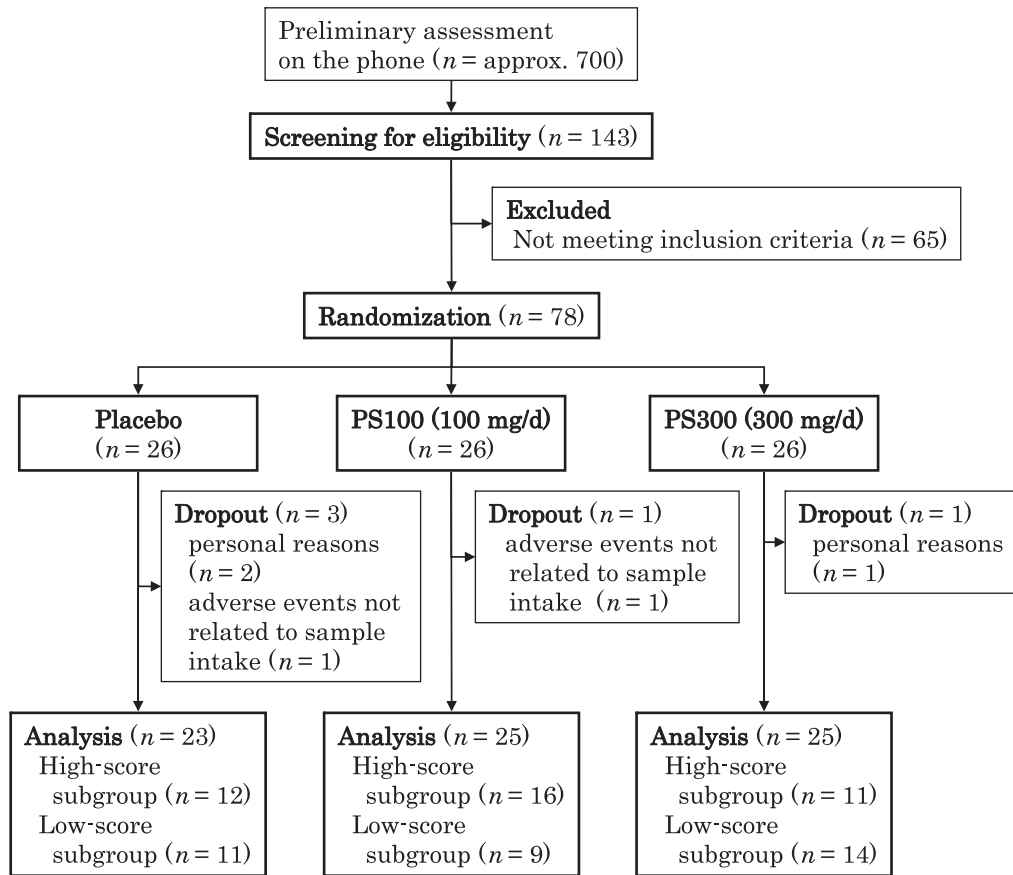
Preliminary assessment on the phone ($n$ = approx. 700)

Screening for eligibility ($n = 143$)

Excluded
Not meeting inclusion criteria ($n = 65$)

Randomization ($n = 78$)

Placebo
($n = 26$)

PS100 (100 mg/d)
($n = 26$)

PS300 (300 mg/d)
($n = 26$)

Dropout ($n = 3$)
personal reasons ($n = 2$)
adverse events not related to sample intake ($n = 1$)

Dropout ($n = 1$)
adverse events not related to sample intake ($n = 1$)

Dropout ($n = 1$)
personal reasons ($n = 1$)

Analysis ($n = 23$)
High-score subgroup ($n = 12$)
Low-score subgroup ($n = 11$)

Analysis ($n = 25$)
High-score subgroup ($n = 16$)
Low-score subgroup ($n = 9$)

Analysis ($n = 25$)
High-score subgroup ($n = 11$)
Low-score subgroup ($n = 14$)